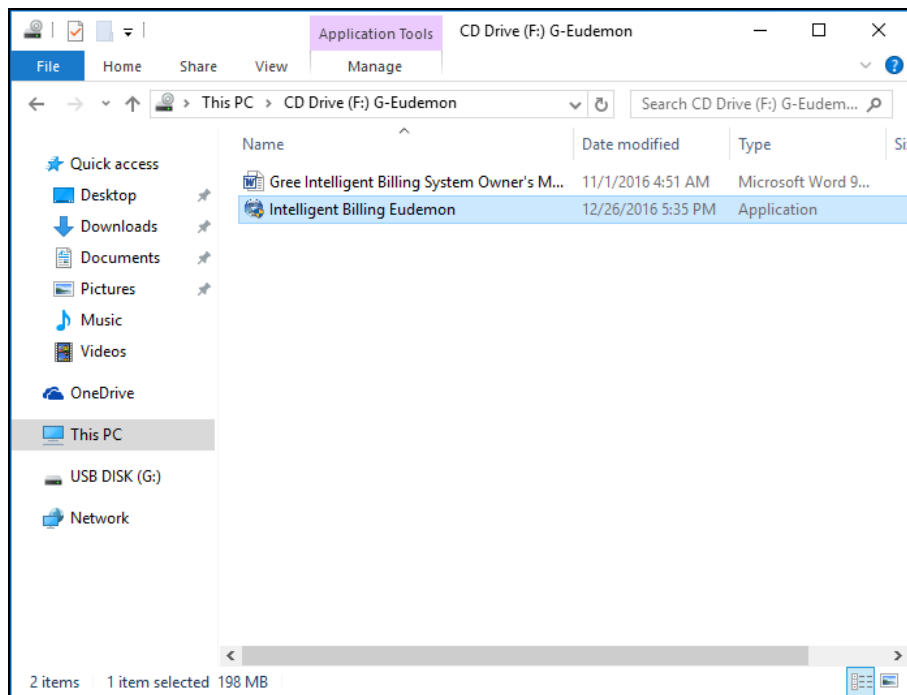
Application Tools CD Drive (F:) G-Eudemon

File Home Share View Manage

This PC > CD Drive (F:) G-Eudemon

Search CD Drive (F:) G-Eudem...

| Name | Date modified | Type | Si |
|---|---|---|---|
| Gree Intelligent Billing System Owner's M... | 11/1/2016 4:51 AM | Microsoft Word 9... | |
| Intelligent Billing Eudemon | 12/26/2016 5:35 PM | Application | |

Quick access
Desktop
Downloads
Documents
Pictures
Music
Videos
OneDrive
This PC
USB DISK (G:)
Network

2 items 1 item selected 198 MB